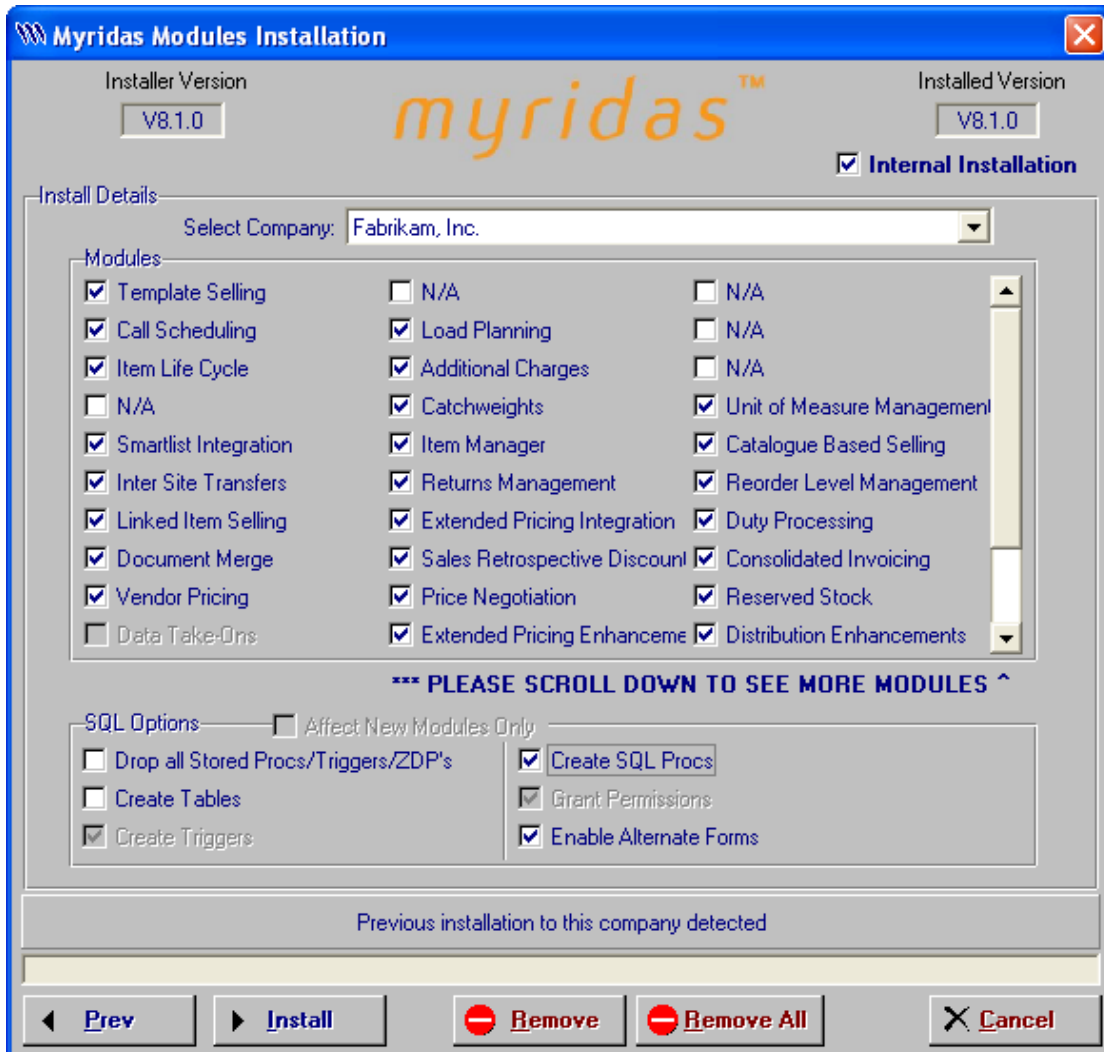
Myridas Modules Installation

Installer Version
V8.1.0

myridas™

Installed Version
V8.1.0

Internal Installation

Install Details

Select Company: Fabrikam, Inc.

Modules

Template Selling
Call Scheduling
Item Life Cycle
N/A
Smartlist Integration
Inter Site Transfers
Linked Item Selling
Document Merge
Vendor Pricing
Data Take-Ons

N/A
Load Planning
Additional Charges
Catchweights
Item Manager
Returns Management
Extended Pricing Integration
Sales Retrospective Discount
Price Negotiation
Extended Pricing Enhanceme

N/A
N/A
N/A
Unit of Measure Management
Catalogue Based Selling
Reorder Level Management
Duty Processing
Consolidated Invoicing
Reserved Stock
Distribution Enhancements

*** PLEASE SCROLL DOWN TO SEE MORE MODULES ^

SQL Options
Affect New Modules Only

Drop all Stored Procs/Triggers/ZDP's
Create Tables
Create Triggers

Create SQL Procs
Grant Permissions
Enable Alternate Forms

Previous installation to this company detected

Prev
Install
Remove
Remove All
Cancel